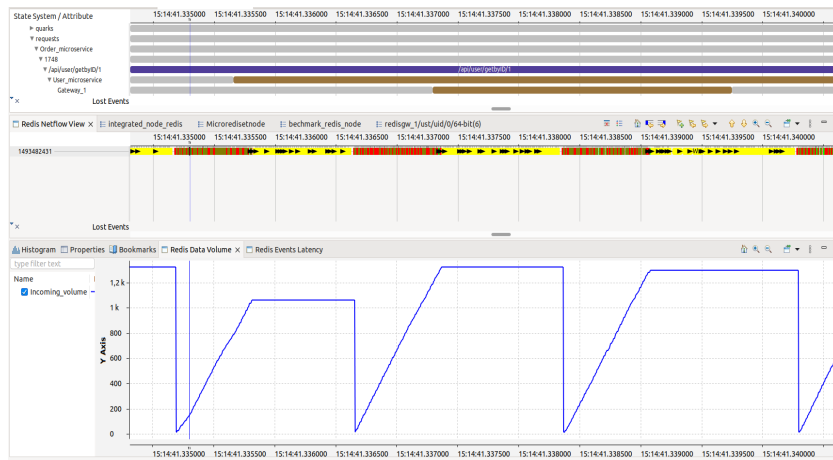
State System / Attribute
15:14:41.335000 15:14:41.335500 15:14:41.336000 15:14:41.336500 15:14:41.337000 15:14:41.337500 15:14:41.338000 15:14:41.338500 15:14:41.339000 15:14:41.339500 15:14:41.340000

quarks
requests
Order_microservice
1748
/api/user/getbyID/1
User_microservice
Gateway_1
/api/user/getbyID/1
Lost Events

Redis Netflow View × integrated_node_redis Microredisetnode bechmark_redis_node redisgw_1/ust/uid/0/64-bit(6)
15:14:41.335000 15:14:41.335500 15:14:41.336000 15:14:41.336500 15:14:41.337000 15:14:41.337500 15:14:41.338000 15:14:41.338500 15:14:41.339000 15:14:41.339500 15:14:41.340000
1493482431
Lost Events

Histogram Properties Bookmarks Redis Data Volume × Redis Events Latency
type filter text
Name
Incoming_volume
1,2 k
1 k
800
600
400
200
0
Y Axis
15:14:41.335000 15:14:41.335500 15:14:41.336000 15:14:41.336500 15:14:41.337000 15:14:41.337500 15:14:41.338000 15:14:41.338500 15:14:41.339000 15:14:41.339500 15:14:41.340000